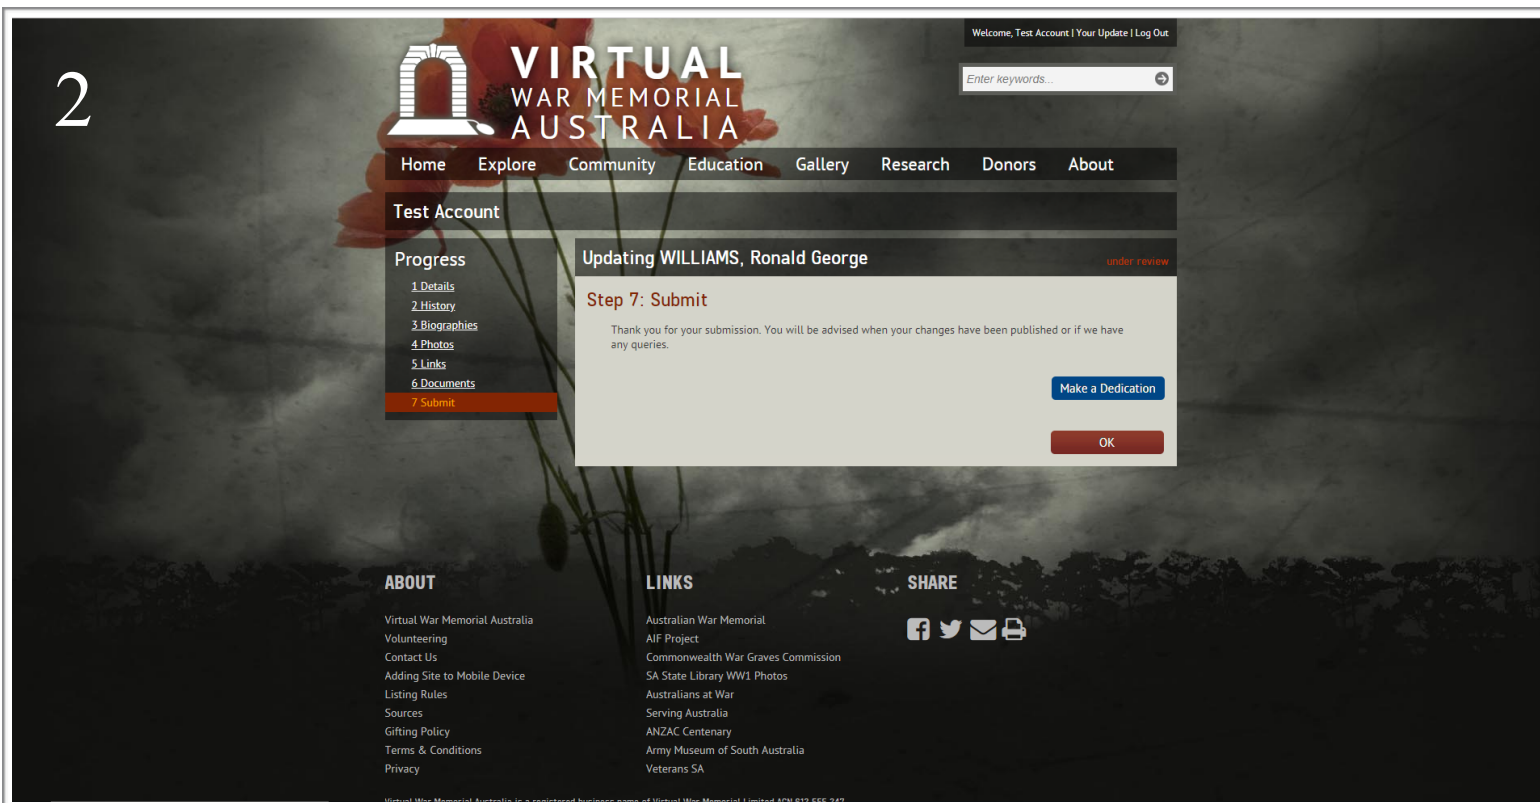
2

Welcome, Test Account | Your Update | Log Out

VIRTUAL WAR MEMORIAL AUSTRALIA

Enter keywords...

Home Explore Community Education Gallery Research Donors About

Test Account

Progress

1 Details
2 History
3 Biographies
4 Photos
5 Links
6 Documents
7 Submit

Updating WILLIAMS, Ronald George

under review

Step 7: Submit

Thank you for your submission. You will be advised when your changes have been published or if we have any queries.

Make a Dedication

OK

ABOUT

Virtual War Memorial Australia
Volunteering
Contact Us
Adding Site to Mobile Device
Listing Rules
Sources
Gifting Policy
Terms & Conditions
Privacy

LINKS

Australian War Memorial
AIF Project
Commonwealth War Graves Commission
SA State Library WW1 Photos
Australians at War
Serving Australia
ANZAC Centenary
Army Museum of South Australia
Veterans SA

SHARE

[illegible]